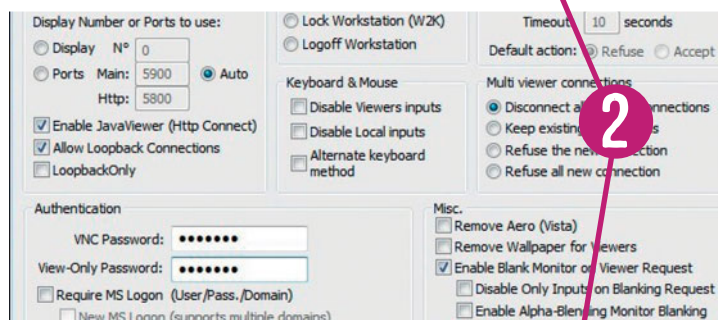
Display Number or Ports to use:
Display N° 0
Ports Main: 5900 Auto
Http: 5800
Enable JavaViewer (Http Connect)
Allow Loopback Connections
LoopbackOnly

Lock Workstation (W2K)
Logoff Workstation

Keyboard & Mouse
Disable Viewers inputs
Disable Local inputs
Alternate keyboard method

Timeout 10 seconds
Default action: Refuse Accept

Multi viewer connections
Disconnect a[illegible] connections
Keep existing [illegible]s
Refuse the new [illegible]ection
Refuse all new connection

2

Authentication
VNC Password: •••••••
View-Only Password: •••••••
Require MS Logon (User/Pass./Domain)
New MS Logon (supports multiple domains)

Misc.
Remove Aero (Vista)
Remove Wallpaper for Viewers
Enable Blank Monitor on Viewer Request
Disable Only Inputs on Blanking Request
Enable Alpha-Blending Monitor Blanking